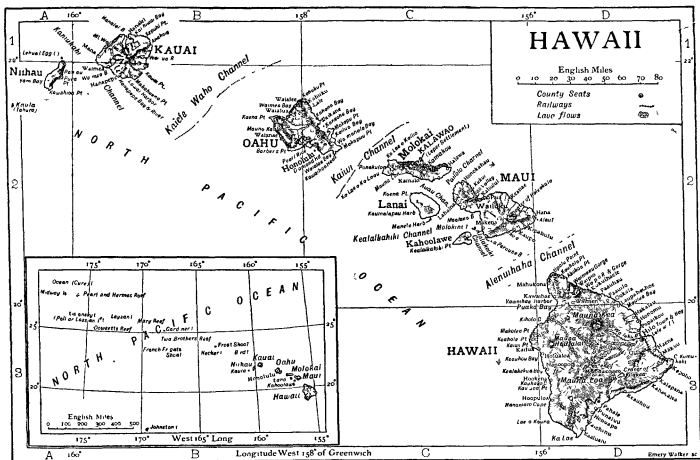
A 160° B 158° C 156° D

1 2 3

HAWAII

English Miles
0 10 20 30 40 50 60 70 80

County Seats
Railways
Lava flows

KAUAI
Niihau
Kaula
Kaulakahi Channel
Kaieie Waho Channel
NORTH PACIFIC OCEAN
OAHU
Honolulu
Kaiwi Channel
Molokai
KALAWAO
MAUI
Lanai
Kealaikahiki Channel
Kahoolawe
Alenuihaha Channel
HAWAII
Mauna Kea
Mauna Loa
Hilo
Wailuku
Lahaina
Kalaupapa
Kauai

175° 170° 165° 160° 155°
25° 20°
Ocean (Cure) I
Midway Is
Pearl and Hermes Reef
Lisianski I
Laysan I
Maro Reef
Gardner I
Dowsett Reef
French Frigate Shoal
Two Brothers Reef
Necker I
Bird I
Frost Shoal
NORTH PACIFIC OCEAN
Kauai
Oahu
Molokai
Niihau
Maui
Kahoolawe
Lanai
Hawaii
Johnston I
English Miles
0 100 200 300 400 500
175° 170° West 165° Long 160° 155°

Longitude West 158° of Greenwich
Emery Walker sc